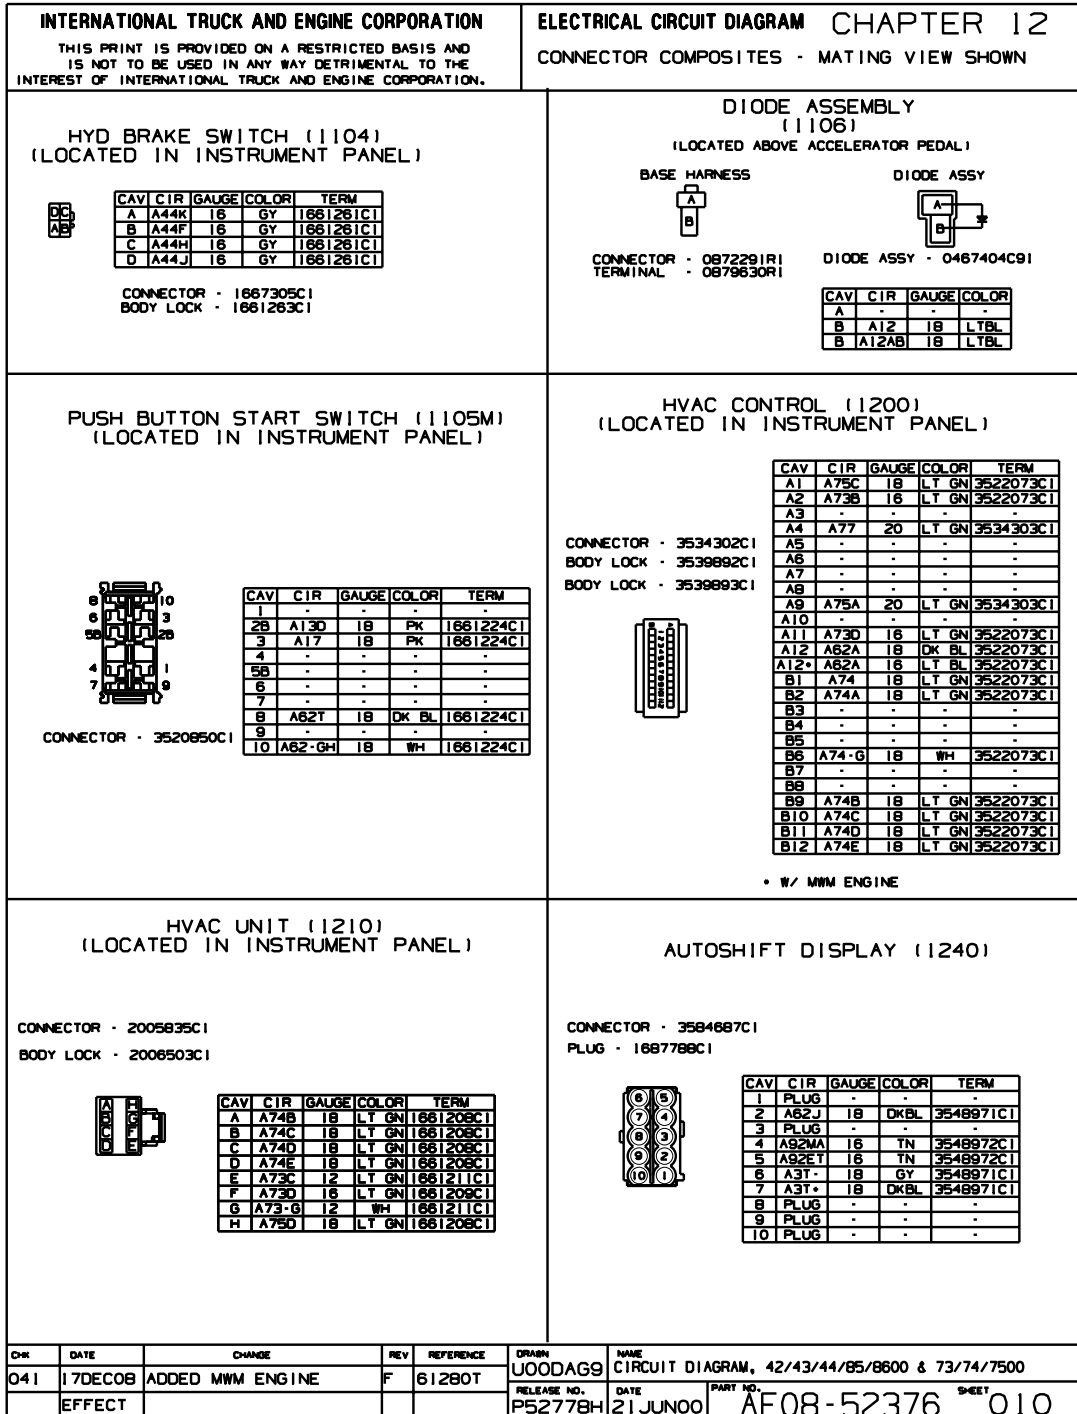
INTERNATIONAL TRUCK AND ENGINE CORPORATION

THIS PRINT IS PROVIDED ON A RESTRICTED BASIS AND IS NOT TO BE USED IN ANY WAY DETRIMENTAL TO THE INTEREST OF INTERNATIONAL TRUCK AND ENGINE CORPORATION.

ELECTRICAL CIRCUIT DIAGRAM CHAPTER 12

CONNECTOR COMPOSITES - MATING VIEW SHOWN

HYD BRAKE SWITCH (1104)
(LOCATED IN INSTRUMENT PANEL)

DC
AB

| CAV | CIR | GAUGE | COLOR | TERM |
|---|---|---|---|---|
| A | A44K | 16 | GY | 1661261C1 |
| B | A44F | 16 | GY | 1661261C1 |
| C | A44H | 16 | GY | 1661261C1 |
| D | A44J | 16 | GY | 1661261C1 |

CONNECTOR - 1667305C1
BODY LOCK - 1661263C1

DIODE ASSEMBLY
(1106)
(LOCATED ABOVE ACCELERATOR PEDAL)

BASE HARNESS

A
B

DIODE ASSY

A
B

CONNECTOR - 0872291R1
TERMINAL - 0879630R1

DIODE ASSY - 0467404C91

| CAV | CIR | GAUGE | COLOR |
|---|---|---|---|
| A | - | - | - |
| B | A12 | 18 | LTBL |
| B | A12AB | 18 | LTBL |

PUSH BUTTON START SWITCH (1105M)
(LOCATED IN INSTRUMENT PANEL)

8 10
6 3
5B 2B
4 1
7 9

CONNECTOR - 3520850C1

| CAV | CIR | GAUGE | COLOR | TERM |
|---|---|---|---|---|
| 1 | - | - | - | - |
| 2B | A13D | 18 | PK | 1661224C1 |
| 3 | A17 | 18 | PK | 1661224C1 |
| 4 | - | - | - | - |
| 5B | - | - | - | - |
| 6 | - | - | - | - |
| 7 | - | - | - | - |
| 8 | A62T | 18 | DK BL | 1661224C1 |
| 9 | - | - | - | - |
| 10 | A62-GH | 18 | WH | 1661224C1 |

HVAC CONTROL (1200)
(LOCATED IN INSTRUMENT PANEL)

CONNECTOR - 3534302C1
BODY LOCK - 3539892C1
BODY LOCK - 3539893C1

| CAV | CIR | GAUGE | COLOR | TERM |
|---|---|---|---|---|
| A1 | A75C | 18 | LT GN | 3522073C1 |
| A2 | A73B | 16 | LT GN | 3522073C1 |
| A3 | - | - | - | - |
| A4 | A77 | 20 | LT GN | 3534303C1 |
| A5 | - | - | - | - |
| A6 | - | - | - | - |
| A7 | - | - | - | - |
| A8 | - | - | - | - |
| A9 | A75A | 20 | LT GN | 3534303C1 |
| A10 | - | - | - | - |
| A11 | A73D | 16 | LT GN | 3522073C1 |
| A12 | A62A | 18 | DK BL | 3522073C1 |
| A12• | A62A | 18 | LT BL | 3522073C1 |
| B1 | A74 | 18 | LT GN | 3522073C1 |
| B2 | A74A | 18 | LT GN | 3522073C1 |
| B3 | - | - | - | - |
| B4 | - | - | - | - |
| B5 | - | - | - | - |
| B6 | A74-G | 18 | WH | 3522073C1 |
| B7 | - | - | - | - |
| B8 | - | - | - | - |
| B9 | A74B | 18 | LT GN | 3522073C1 |
| B10 | A74C | 18 | LT GN | 3522073C1 |
| B11 | A74D | 18 | LT GN | 3522073C1 |
| B12 | A74E | 18 | LT GN | 3522073C1 |

• W/ MWM ENGINE

HVAC UNIT (1210)
(LOCATED IN INSTRUMENT PANEL)

CONNECTOR - 2005835C1
BODY LOCK - 2006503C1

A H
B G
C F
D E

| CAV | CIR | GAUGE | COLOR | TERM |
|---|---|---|---|---|
| A | A74B | 18 | LT GN | 1661208C1 |
| B | A74C | 18 | LT GN | 1661208C1 |
| C | A74D | 18 | LT GN | 1661208C1 |
| D | A74E | 18 | LT GN | 1661208C1 |
| E | A73C | 12 | LT GN | 1661211C1 |
| F | A73D | 16 | LT GN | 1661209C1 |
| G | A73-G | 12 | WH | 1661211C1 |
| H | A75D | 18 | LT GN | 1661208C1 |

AUTOSHIFT DISPLAY (1240)

CONNECTOR - 3584687C1
PLUG - 1687788C1

6 5
7 4
8 3
9 2
10 1

| CAV | CIR | GAUGE | COLOR | TERM |
|---|---|---|---|---|
| 1 | PLUG | - | - | - |
| 2 | A62J | 18 | DKBL | 3548971C1 |
| 3 | PLUG | - | - | - |
| 4 | A92MA | 16 | TN | 3548972C1 |
| 5 | A92ET | 16 | TN | 3548972C1 |
| 6 | A3T- | 18 | GY | 3548971C1 |
| 7 | A3T+ | 18 | DKBL | 3548971C1 |
| 8 | PLUG | - | - | - |
| 9 | PLUG | - | - | - |
| 10 | PLUG | - | - | - |

| CHK | DATE | CHANGE | REV | REFERENCE |
|---|---|---|---|---|
| 041 | 17DEC08 | ADDED MWM ENGINE | F | 61280T |
| | EFFECT | | | |

DRAWN U00DAG9
NAME CIRCUIT DIAGRAM, 42/43/44/85/8600 & 73/74/7500
RELEASE NO. P52778H
DATE 21JUN00
PART NO. AF08-52376
SHEET 010